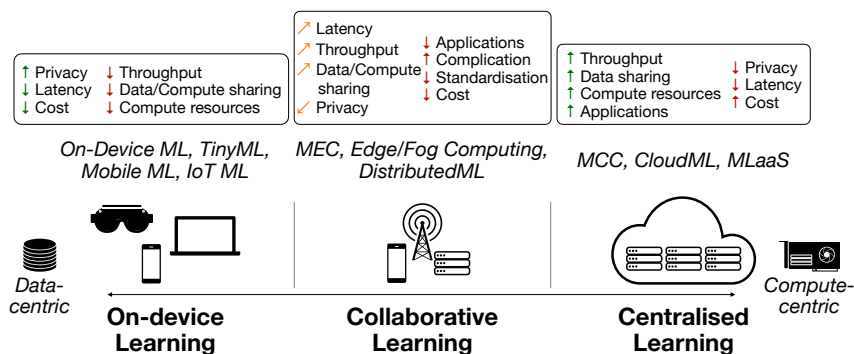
↑ Privacy
↓ Latency
↓ Cost

↓ Throughput
↓ Data/Compute sharing
↓ Compute resources

↗ Latency
↗ Throughput
↗ Data/Compute sharing
↙ Privacy

↓ Applications
↑ Complication
↓ Standardisation
↓ Cost

↑ Throughput
↑ Data sharing
↑ Compute resources
↑ Applications

↓ Privacy
↓ Latency
↑ Cost

On-Device ML, TinyML, Mobile ML, IoT ML

MEC, Edge/Fog Computing, DistributedML

MCC, CloudML, MLaaS

Data-centric

Compute-centric

On-device Learning

Collaborative Learning

Centralised Learning